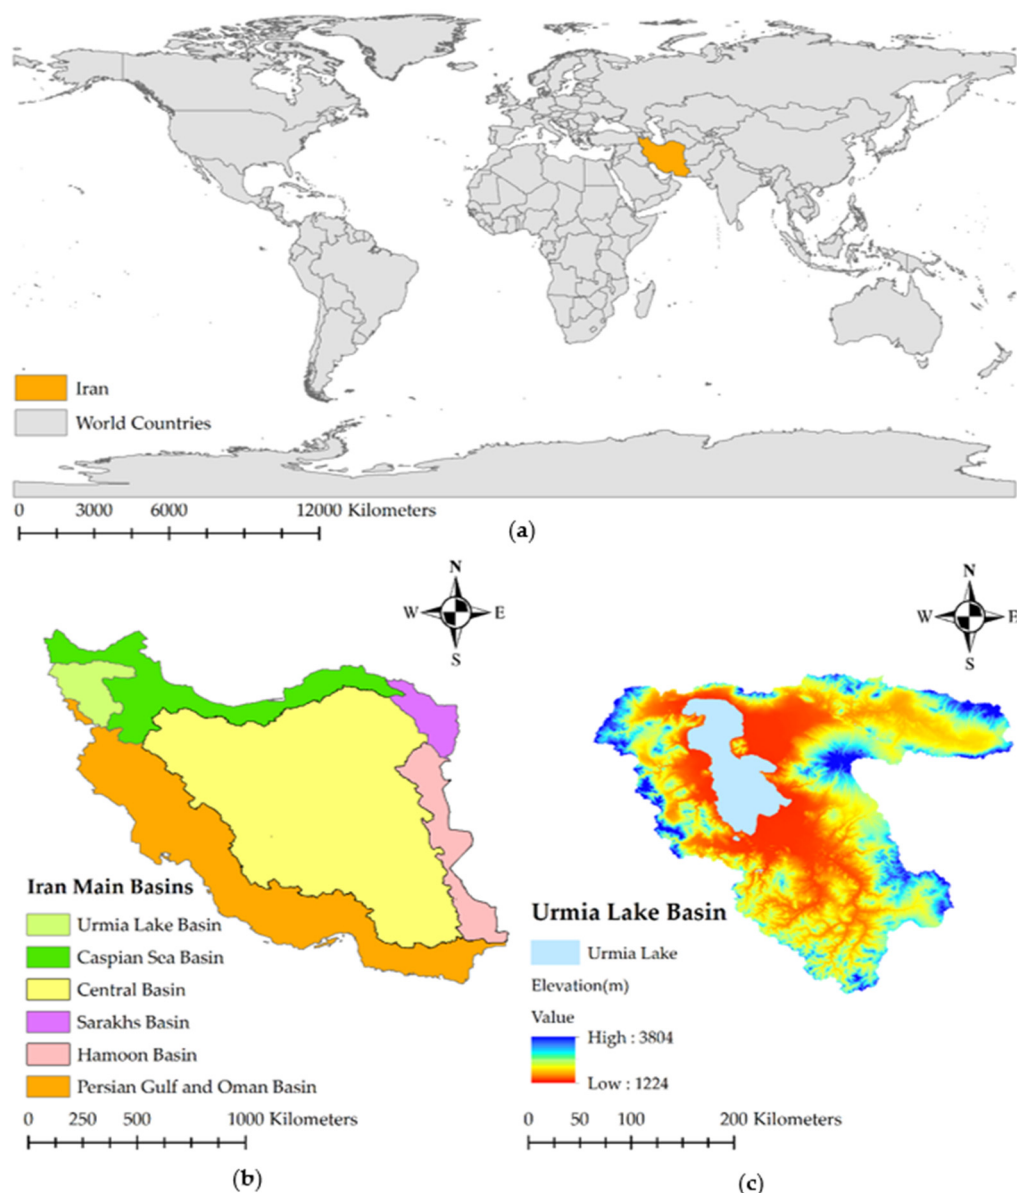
Iran
World Countries

0 3000 6000 12000 Kilometers

(a)

N
W E
S

Iran Main Basins
Urmia Lake Basin
Caspian Sea Basin
Central Basin
Sarakhs Basin
Hamoon Basin
Persian Gulf and Oman Basin

0 250 500 1000 Kilometers

(b)

N
W E
S

Urmia Lake Basin
Urmia Lake
Elevation(m)
Value
High : 3804
Low : 1224

0 50 100 200 Kilometers

(c)